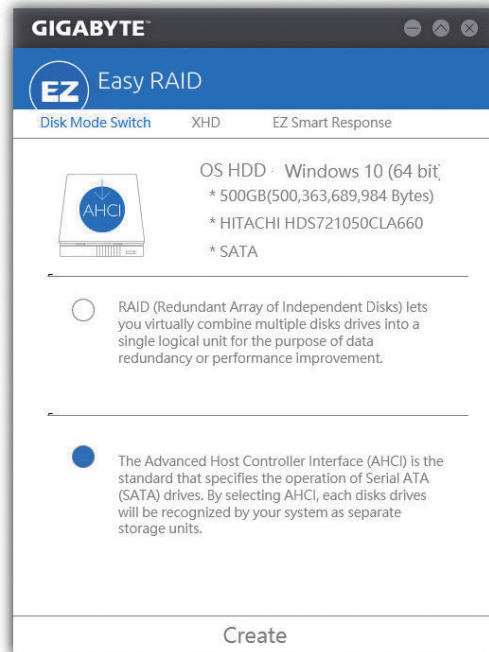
GIGABYTE

EZ Easy RAID

Disk Mode Switch XHD EZ Smart Response

AHCI

OS HDD - Windows 10 (64 bit)
* 500GB(500,363,689,984 Bytes)
* HITACHI HDS721050CLA660
* SATA

RAID (Redundant Array of Independent Disks) lets you virtually combine multiple disks drives into a single logical unit for the purpose of data redundancy or performance improvement.

The Advanced Host Controller Interface (AHCI) is the standard that specifies the operation of Serial ATA (SATA) drives. By selecting AHCI, each disks drives will be recognized by your system as separate storage units.

Create